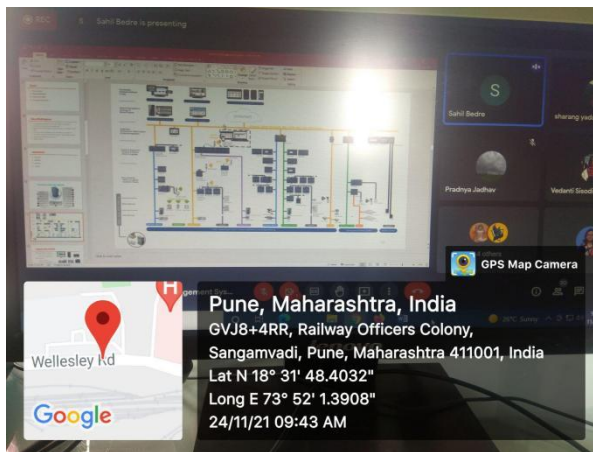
REC

Sahil Bedre is presenting

S

Sahil Bedre

sharang yad

Pradnya Jadhav

Vedanti Sisodi

GPS Map Camera

Wellesley Rd

Google

Pune, Maharashtra, India

GVJ8+4RR, Railway Officers Colony, Sangamvadi, Pune, Maharashtra 411001, India

Lat N 18° 31' 48.4032"

Long E 73° 52' 1.3908"

24/11/21 09:43 AM